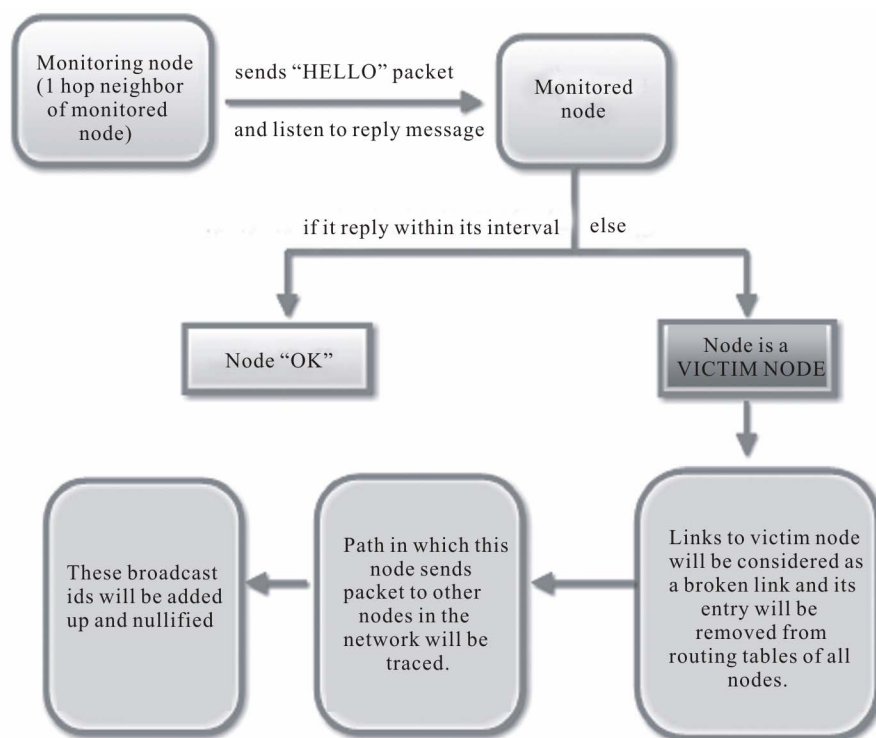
Monitoring node (1 hop neighbor of monitored node)

sends "HELLO" packet

and listen to reply message

Monitored node

if it reply within its interval

else

Node "OK"

Node is a VICTIM NODE

Links to victim node will be considered as a broken link and its entry will be removed from routing tables of all nodes.

Path in which this node sends packet to other nodes in the network will be traced.

These broadcast ids will be added up and nullified